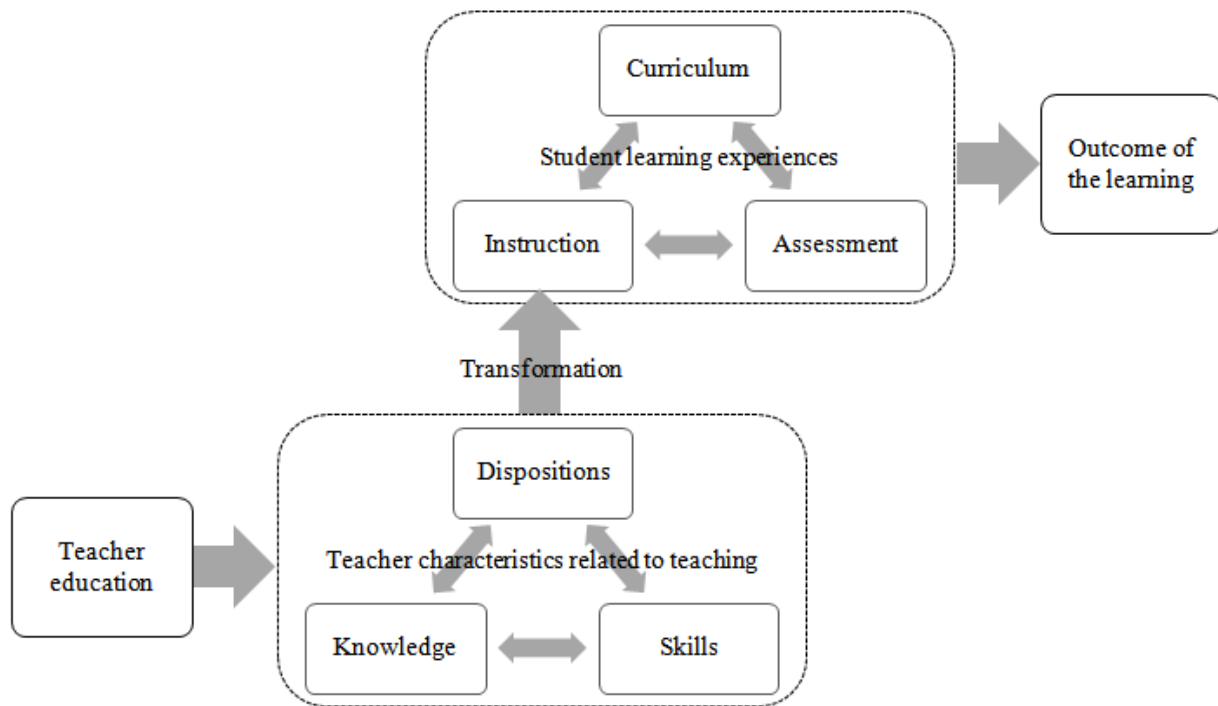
Curriculum

Student learning experiences

Instruction

Assessment

Outcome of the learning

Transformation

Dispositions

Teacher education

Teacher characteristics related to teaching

Knowledge

Skills